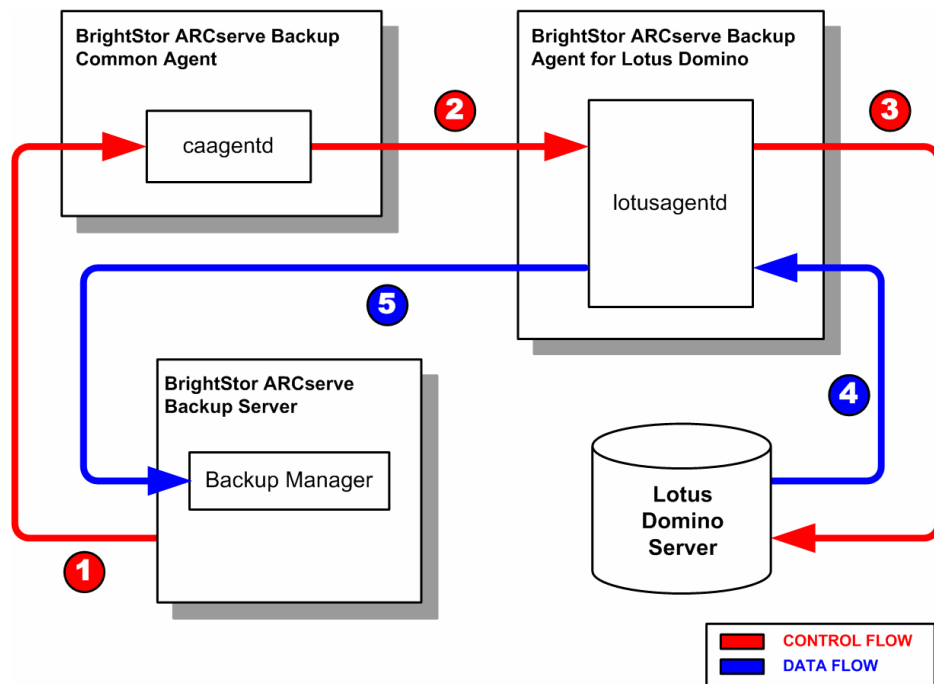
BrightStor ARCserve Backup Common Agent

caagentd

2

BrightStor ARCserve Backup Agent for Lotus Domino

lotusagentd

3

5

BrightStor ARCserve Backup Server

Backup Manager

4

Lotus Domino Server

1

CONTROL FLOW

DATA FLOW